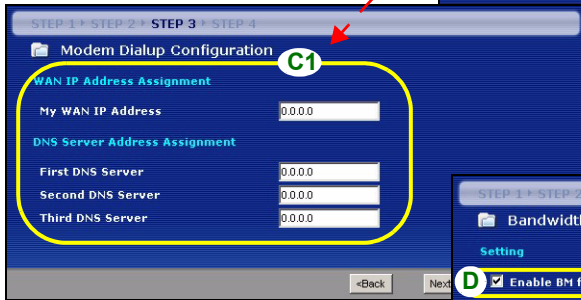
STEP 1 ▸ STEP 2 ▸ STEP 3 ▸ STEP 4

Modem Dialup Configuration

C1

WAN IP Address Assignment

My WAN IP Address 0.0.0.0

DNS Server Address Assignment

First DNS Server 0.0.0.0

Second DNS Server 0.0.0.0

Third DNS Server 0.0.0.0

<Back

Next

STEP 1 ▸ STEP 2

Bandwidth

Setting

D

☑ Enable BM f